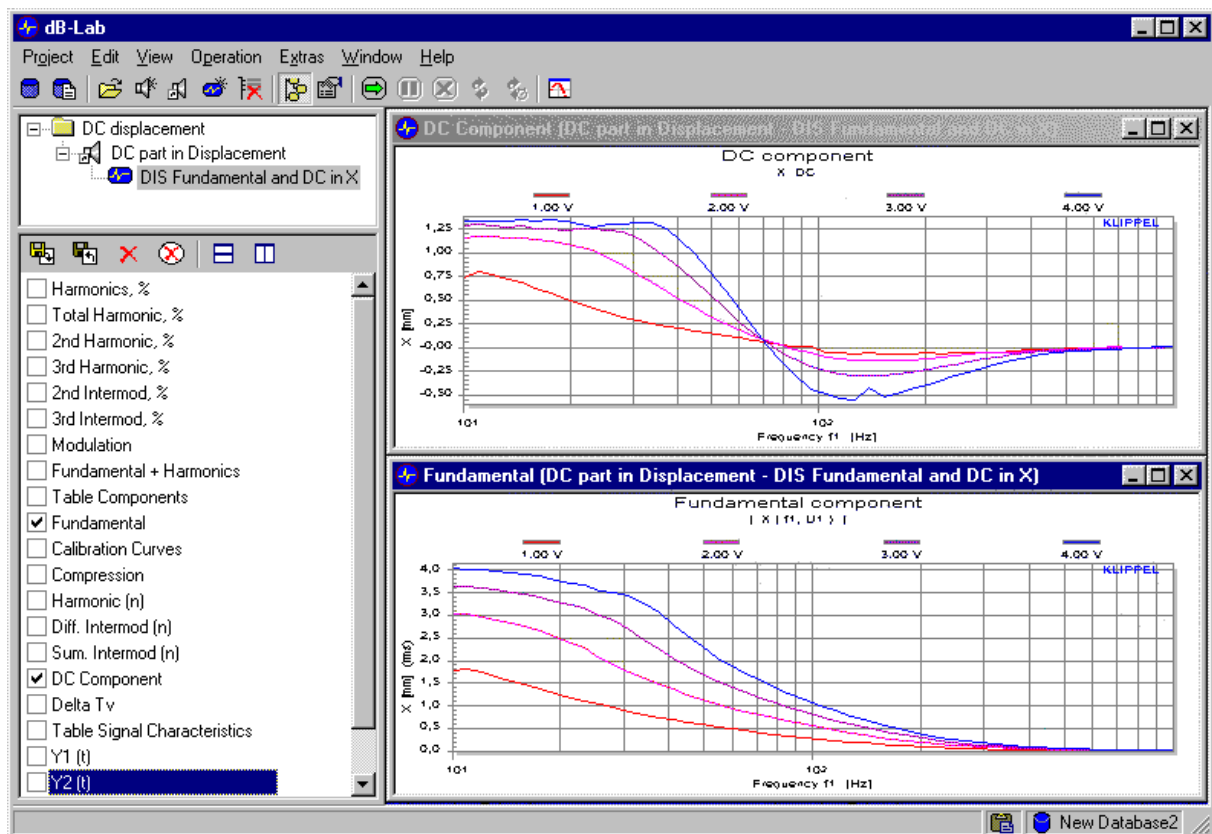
dB-Lab

Project Edit View Operation Extras Window Help

DC displacement
DC part in Displacement
DIS Fundamental and DC in X

Harmonics, %
Total Harmonic, %
2nd Harmonic, %
3rd Harmonic, %
2nd Intermod, %
3rd Intermod, %
Modulation
Fundamental + Harmonics
Table Components
Fundamental
Calibration Curves
Compression
Harmonic (n)
Diff. Intermod (n)
Sum. Intermod (n)
DC Component
Delta Tv
Table Signal Characteristics
Y1 (t)
Y2 (t)

DC Component (DC part in Displacement - DIS Fundamental and DC in X)

DC component
X DC

1.00 V
2.00 V
3.00 V
4.00 V

KLIPPEL

1,25
1,00
0,75
0,50
0,25
-0,00
-0,25
-0,50

X [mm]

$10^1$
$10^2$

Frequency f1 [Hz]

Fundamental (DC part in Displacement - DIS Fundamental and DC in X)

Fundamental component
| X ( f1, U1 ) |

1.00 V
2.00 V
3.00 V
4.00 V

KLIPPEL

4,0
3,5
3,0
2,5
2,0
1,5
1,0
0,5
0,0

X [mm] (ms)

$10^1$
$10^2$

Frequency f1 [Hz]

New Database2